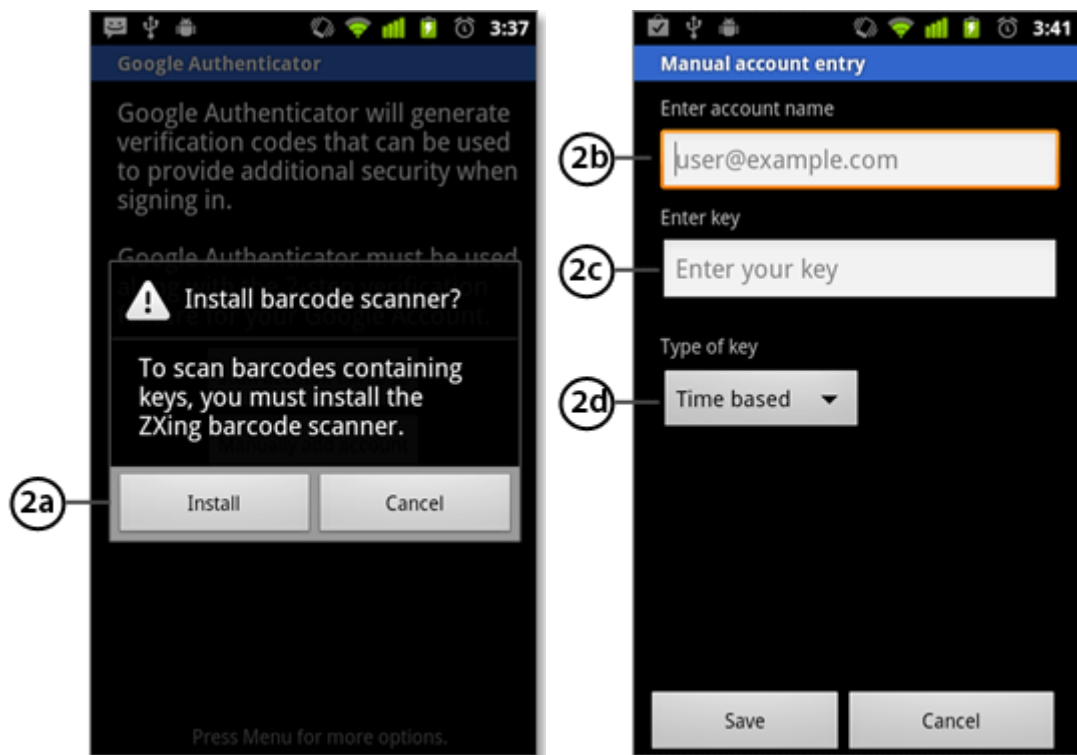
3:37

Google Authenticator

Google Authenticator will generate verification codes that can be used to provide additional security when signing in.

Google Authenticator must be used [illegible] for your Google Account.

Install barcode scanner?

To scan barcodes containing keys, you must install the ZXing barcode scanner.

2a

Install

Cancel

Press Menu for more options.

3:41

Manual account entry

Enter account name

2b

user@example.com

Enter key

2c

Enter your key

Type of key

2d

Time based

Save

Cancel